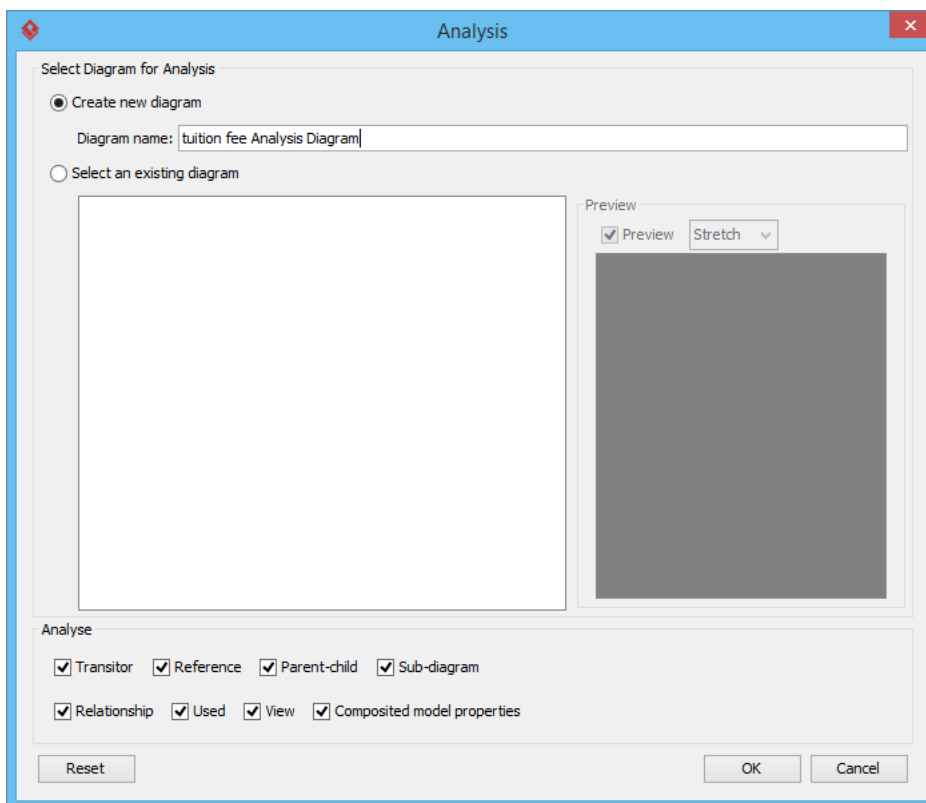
Analysis

Select Diagram for Analysis

Create new diagram

Diagram name: tuition fee Analysis Diagram

Select an existing diagram

Preview

Preview Stretch

Analyse

Transitor Reference Parent-child Sub-diagram

Relationship Used View Composited model properties

Reset

OK Cancel